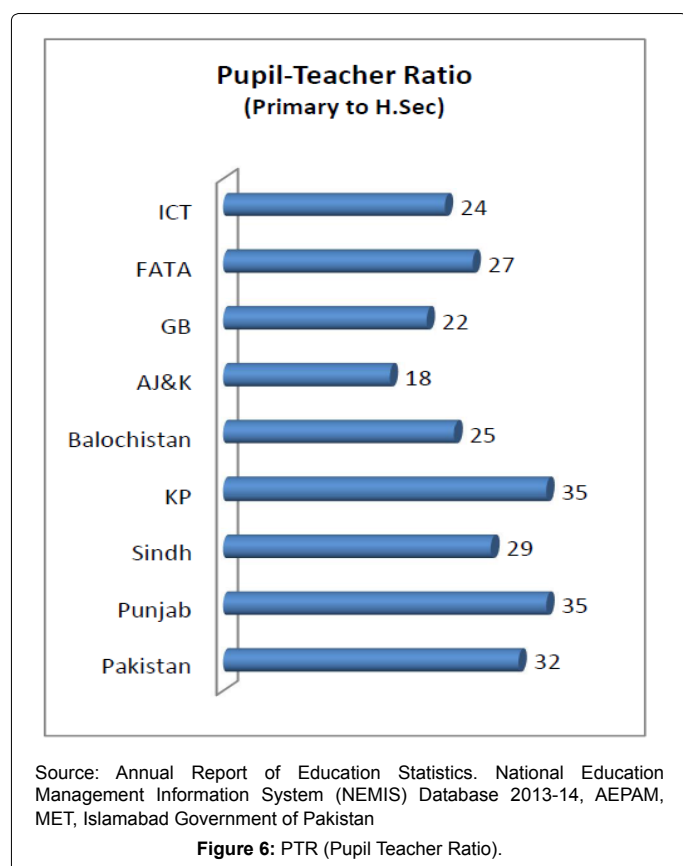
Pupil-Teacher Ratio
(Primary to H.Sec)

ICT 24
FATA 27
GB 22
AJ&K 18
Balochistan 25
KP 35
Sindh 29
Punjab 35
Pakistan 32

Source: Annual Report of Education Statistics. National Education Management Information System (NEMIS) Database 2013-14, AEPAM, MET, Islamabad Government of Pakistan

Figure 6: PTR (Pupil Teacher Ratio).